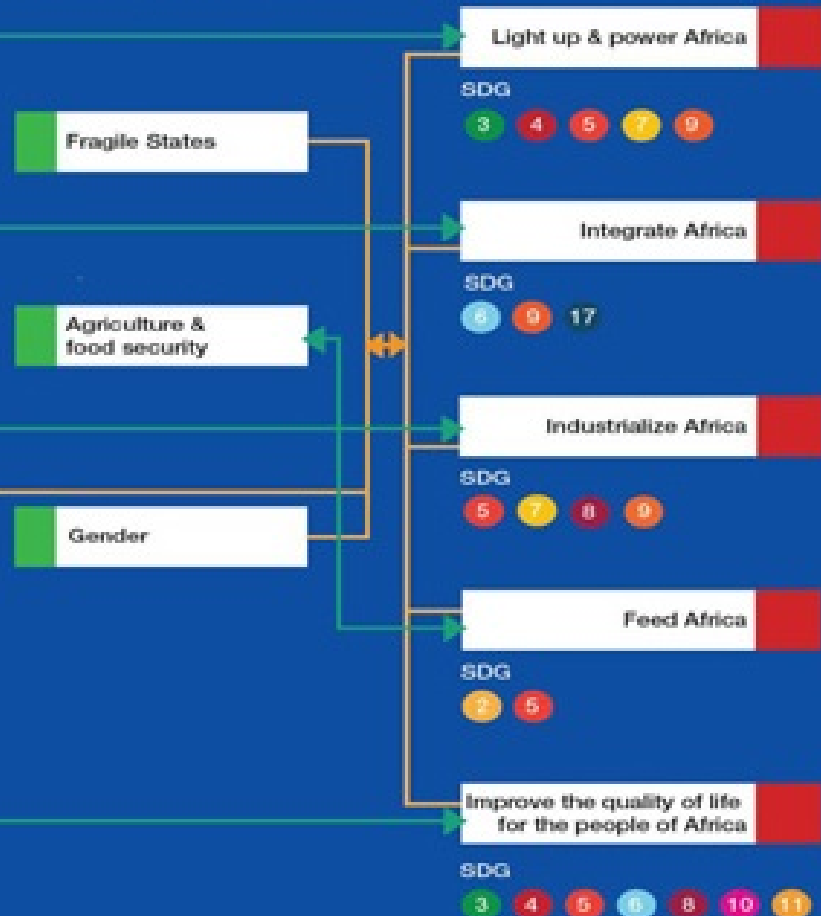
Light up & power Africa

SDG

3 4 5 7 9

Fragile States

Integrate Africa

SDG

6 9 17

Agriculture & food security

Industrialize Africa

SDG

5 7 8 9

Gender

Feed Africa

SDG

2 5

Improve the quality of life for the people of Africa

SDG

3 4 5 6 8 10 11